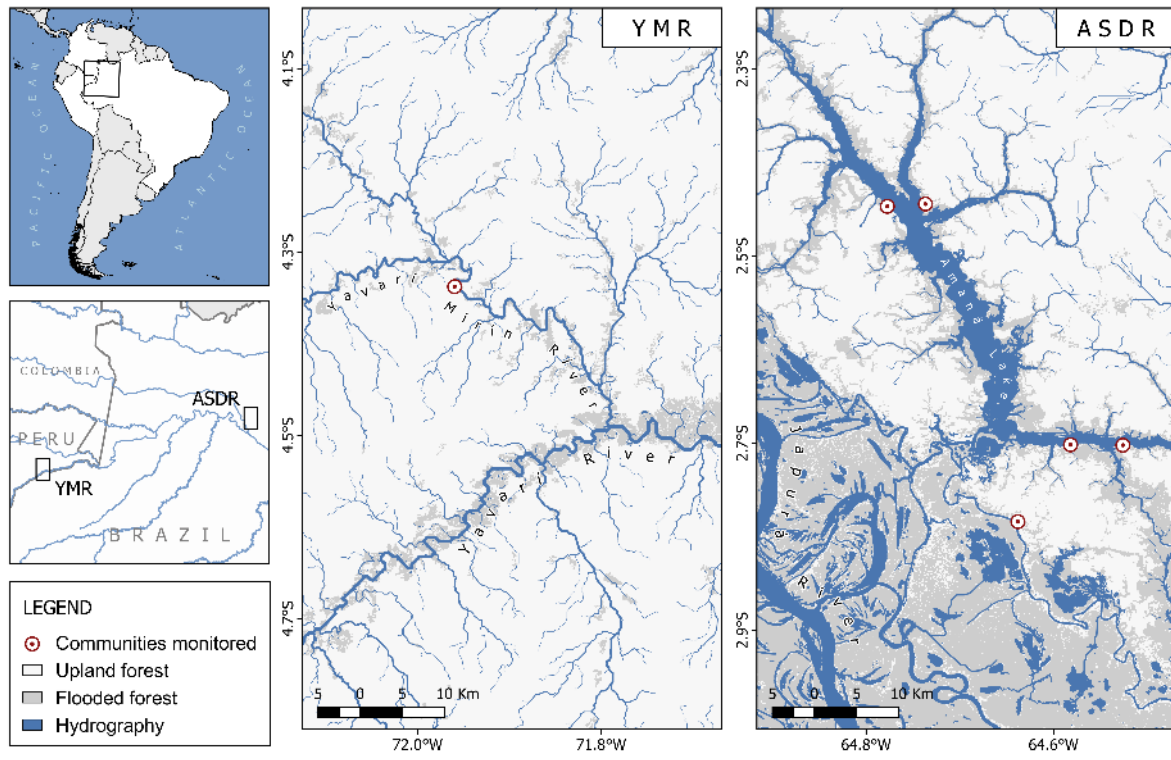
PACIFIC OCEAN
ATLANTIC OCEAN

COLOMBIA
ASDR
PERU
YMR
BRAZIL

LEGEND
Communities monitored
Upland forest
Flooded forest
Hydrography

YMR
4.1°S
4.3°S
4.5°S
4.7°S
Yavari Mirin River
Yavari River
5 0 5 10 Km
72.0°W
71.8°W

ASDR
2.3°S
2.5°S
2.7°S
2.9°S
Amanã Lake
Japurá River
5 0 5 10 Km
64.8°W
64.6°W